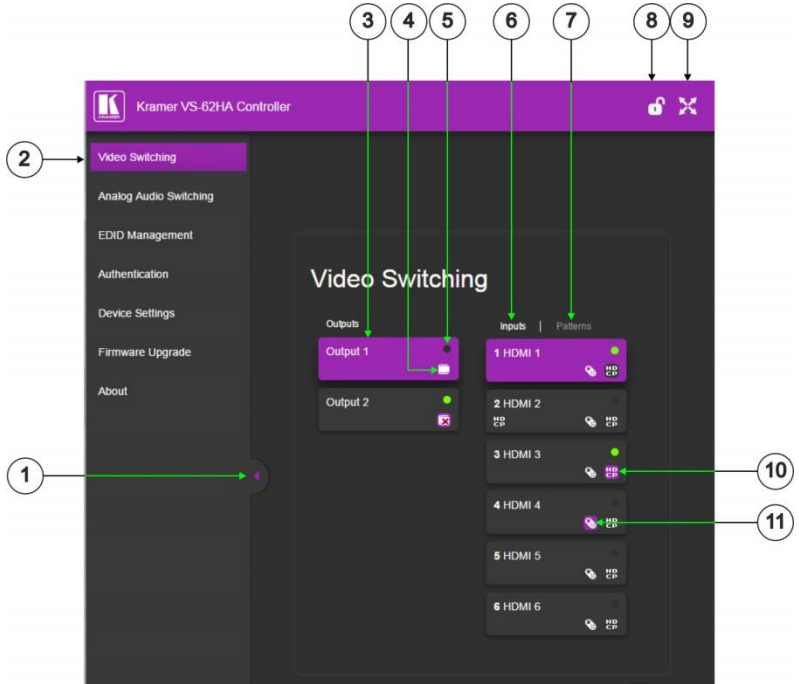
3 4 5 6 7 8 9

Kramer VS-62HA Controller

2

Video Switching

Analog Audio Switching

EDID Management

Authentication

Device Settings

Firmware Upgrade

About

Video Switching

Outputs

Output 1

Output 2

Inputs | Patterns

1 HDMI 1 HD CP

2 HDMI 2 HD CP HD CP

3 HDMI 3 HD CP

4 HDMI 4 HD CP

5 HDMI 5 HD CP

6 HDMI 6 HD CP

1

10

11